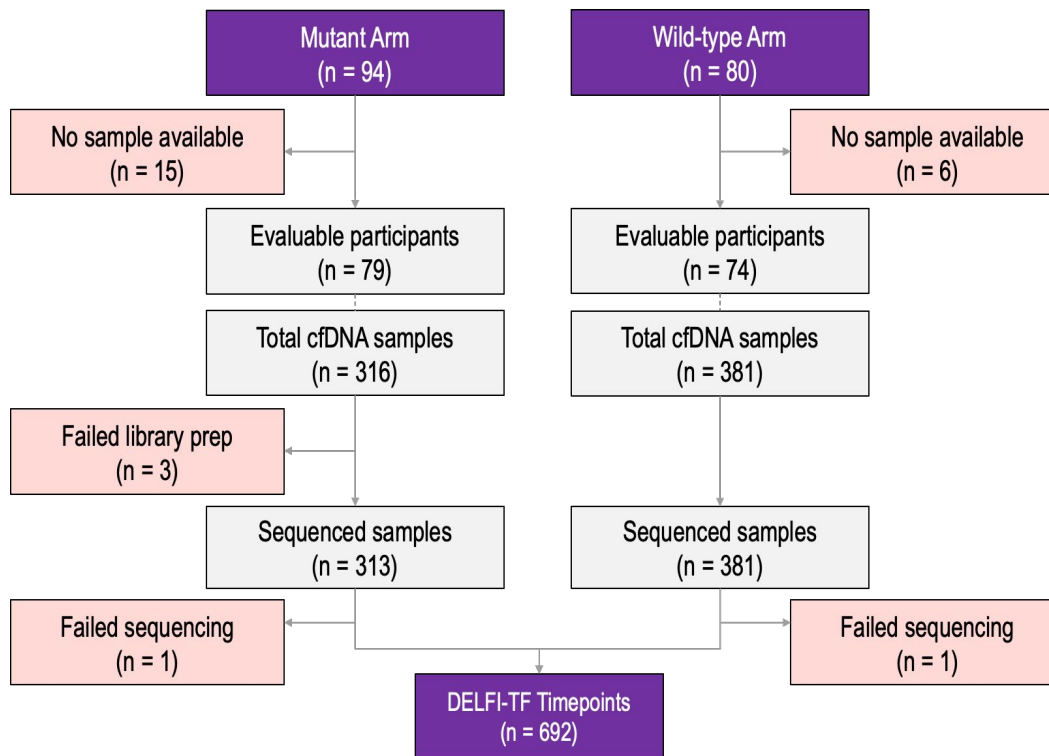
Mutant Arm
(n = 94)

Wild-type Arm
(n = 80)

No sample available
(n = 15)

No sample available
(n = 6)

Evaluable participants
(n = 79)

Evaluable participants
(n = 74)

Total cfDNA samples
(n = 316)

Total cfDNA samples
(n = 381)

Failed library prep
(n = 3)

Sequenced samples
(n = 313)

Sequenced samples
(n = 381)

Failed sequencing
(n = 1)

Failed sequencing
(n = 1)

DELFI-TF Timepoints
(n = 692)